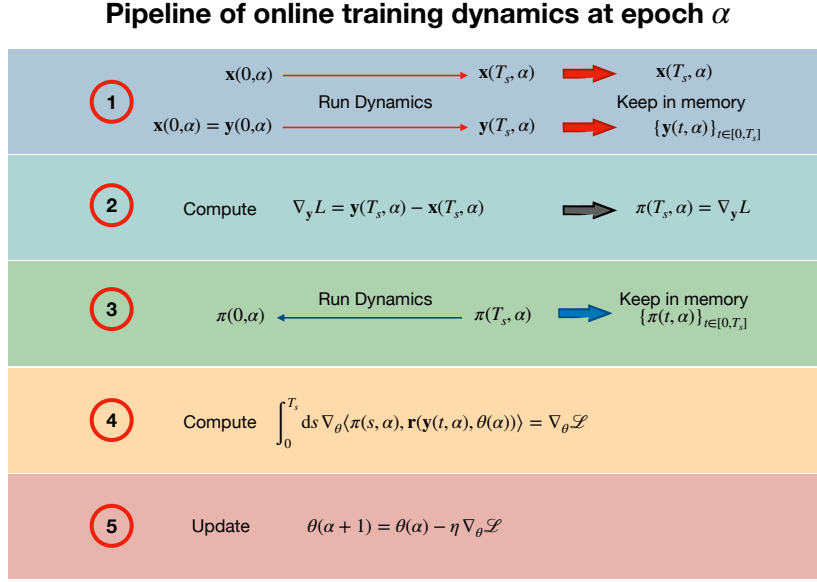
Pipeline of online training dynamics at epoch $\alpha$

1

$\mathbf{x}(0,\alpha)$ $\mathbf{x}(T_s,\alpha)$ $\mathbf{x}(T_s,\alpha)$

Run Dynamics

Keep in memory

$\mathbf{x}(0,\alpha) = \mathbf{y}(0,\alpha)$ $\mathbf{y}(T_s,\alpha)$ $\{\mathbf{y}(t,\alpha)\}_{t\in[0,T_s]}$

2

Compute $\nabla_{\mathbf{y}} L = \mathbf{y}(T_s,\alpha) - \mathbf{x}(T_s,\alpha)$ $\pi(T_s,\alpha) = \nabla_{\mathbf{y}} L$

3

Run Dynamics

Keep in memory

$\pi(0,\alpha)$ $\pi(T_s,\alpha)$ $\{\pi(t,\alpha)\}_{t\in[0,T_s]}$

4

Compute $\int_0^{T_s} \mathrm{d}s\, \nabla_\theta \langle \pi(s,\alpha), \mathbf{r}(\mathbf{y}(t,\alpha), \theta(\alpha))\rangle = \nabla_\theta \mathscr{L}$

5

Update $\theta(\alpha+1) = \theta(\alpha) - \eta\, \nabla_\theta \mathscr{L}$